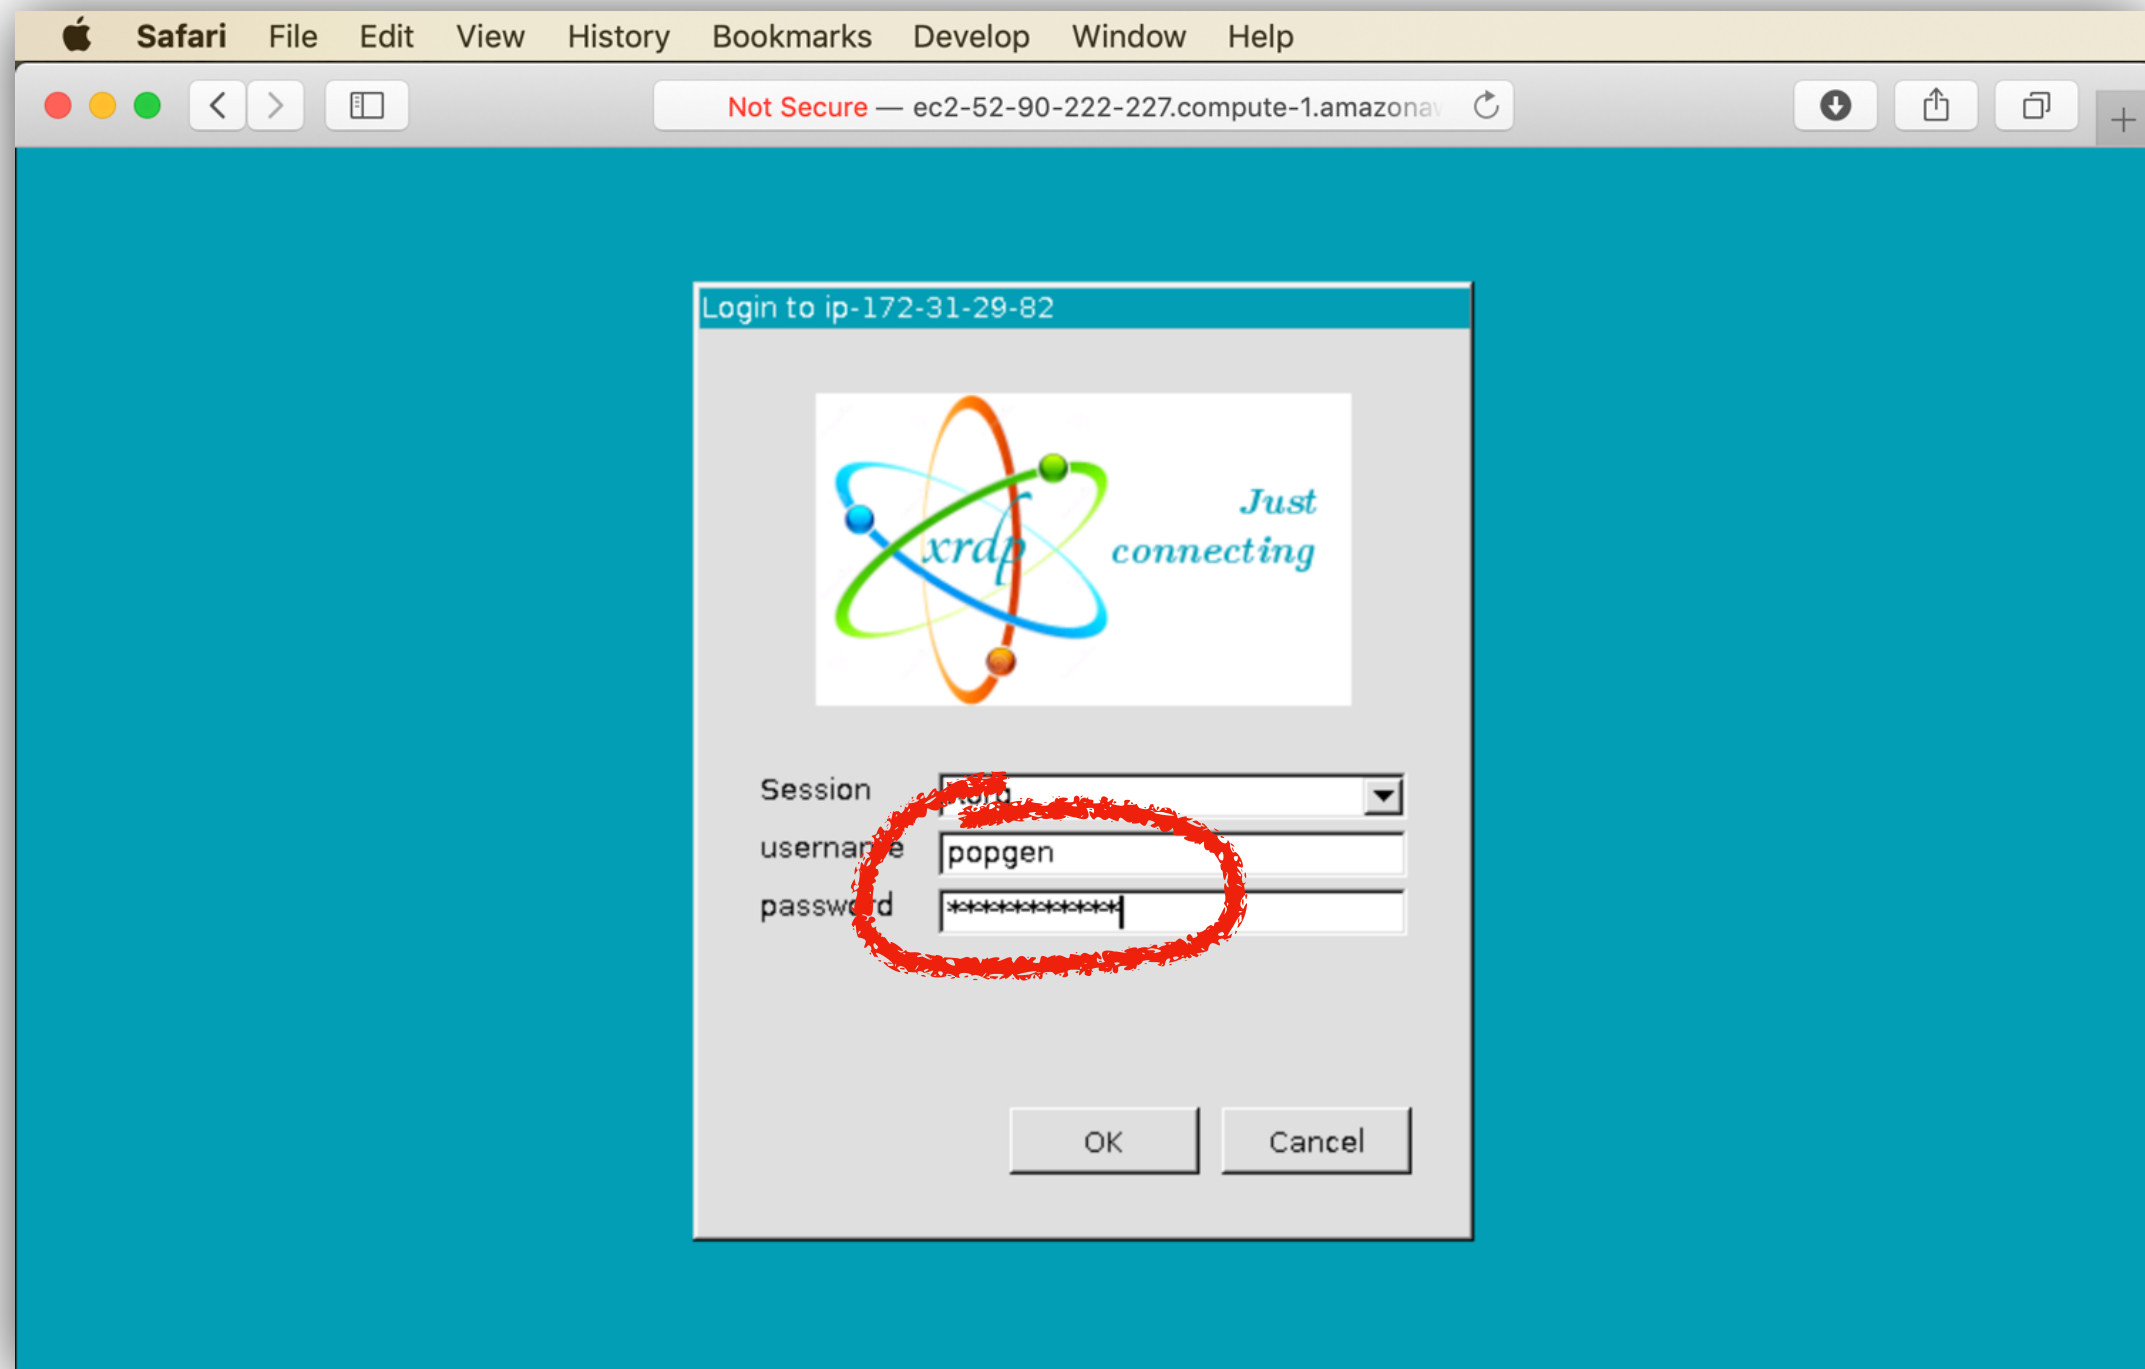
Safari File Edit View History Bookmarks Develop Window Help

Not Secure — ec2-52-90-222-227.compute-1.amazona

Login to ip-172-31-29-82

xrdp Just connecting

Session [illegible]
username popgen
password ************

OK Cancel